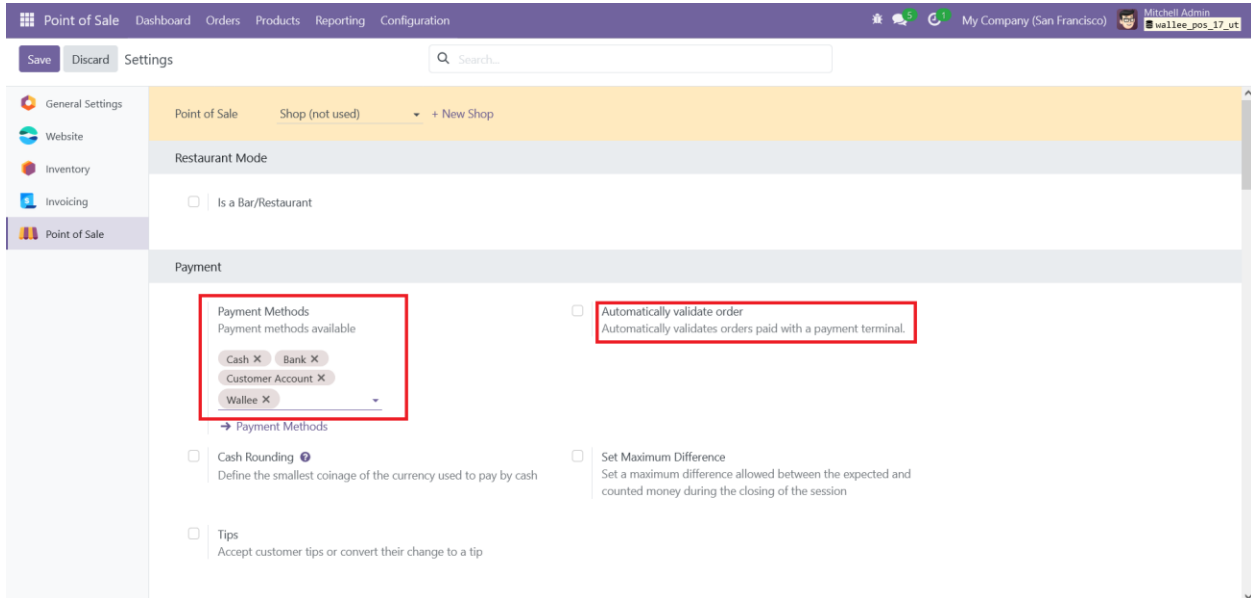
Point of Sale Dashboard Orders Products Reporting Configuration

5 1 My Company (San Francisco) Mitchell Admin wallee_pos_17_ut

Save Discard Settings

Search...

General Settings
Website
Inventory
Invoicing
Point of Sale

Point of Sale Shop (not used) + New Shop

Restaurant Mode

Is a Bar/Restaurant

Payment

Payment Methods
Payment methods available
Cash ✕ Bank ✕
Customer Account ✕
Wallee ✕
→ Payment Methods

Automatically validate order
Automatically validates orders paid with a payment terminal.

Cash Rounding
Define the smallest coinage of the currency used to pay by cash

Set Maximum Difference
Set a maximum difference allowed between the expected and counted money during the closing of the session

Tips
Accept customer tips or convert their change to a tip